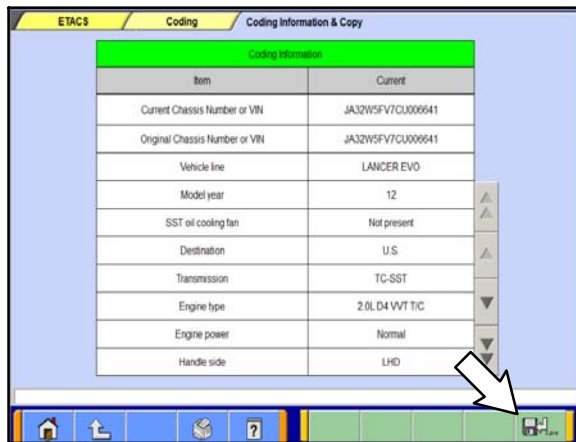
ETACS
Coding
Coding Information & Copy

Coding Information

| Item | Current |
|---|---|
| Current Chassis Number or VIN | JA32W5FV7CU006641 |
| Original Chassis Number or VIN | JA32W5FV7CU006641 |
| Vehicle line | LANCER EVO |
| Model year | 12 |
| SST oil cooling fan | Not present |
| Destination | U.S. |
| Transmission | TC-SST |
| Engine type | 2.0L D4 VVT T/C |
| Engine power | Normal |
| Handle side | LHD |

Save